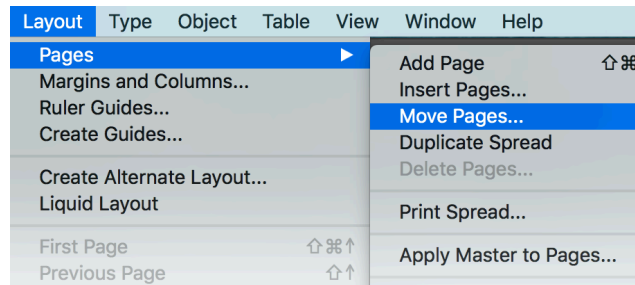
Layout Type Object Table View Window Help

Pages
Margins and Columns...
Ruler Guides...
Create Guides...
Create Alternate Layout...
Liquid Layout
First Page ⇧⌘↑
Previous Page ⇧↑

Add Page ⇧⌘
Insert Pages...
Move Pages...
Duplicate Spread
Delete Pages...
Print Spread...
Apply Master to Pages...